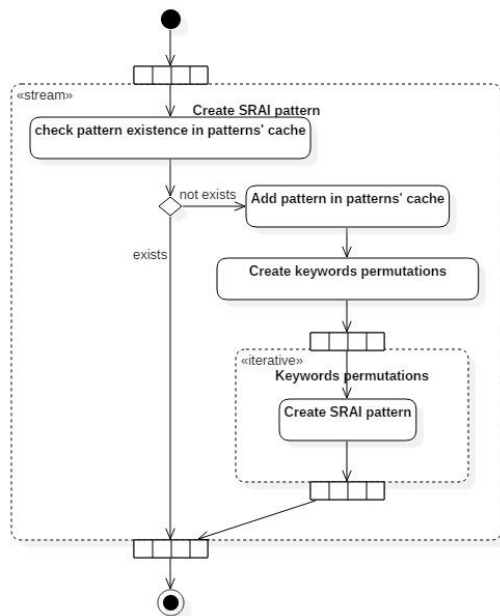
«stream»
Create SRAI pattern
check pattern existence in patterns' cache
not exists
Add pattern in patterns' cache
exists
Create keywords permutations
«iterative»
Keywords permutations
Create SRAI pattern